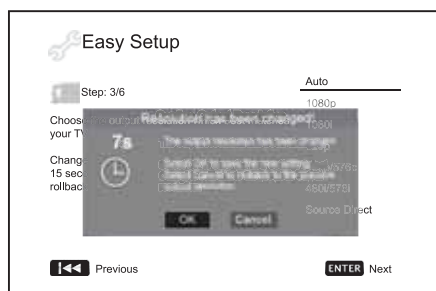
Easy Setup

Step: 3/6

Choose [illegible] your TV

Change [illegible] 15 sec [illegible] rollbac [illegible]

Auto
1080p
1080i
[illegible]
576p
480i/576i
Source Direct

Resolution has been changed

7s

The output resolution has been changed.

Select OK to save the new setting. Select Cancel to rollback to the previous output resolution.

OK Cancel

Previous

ENTER Next